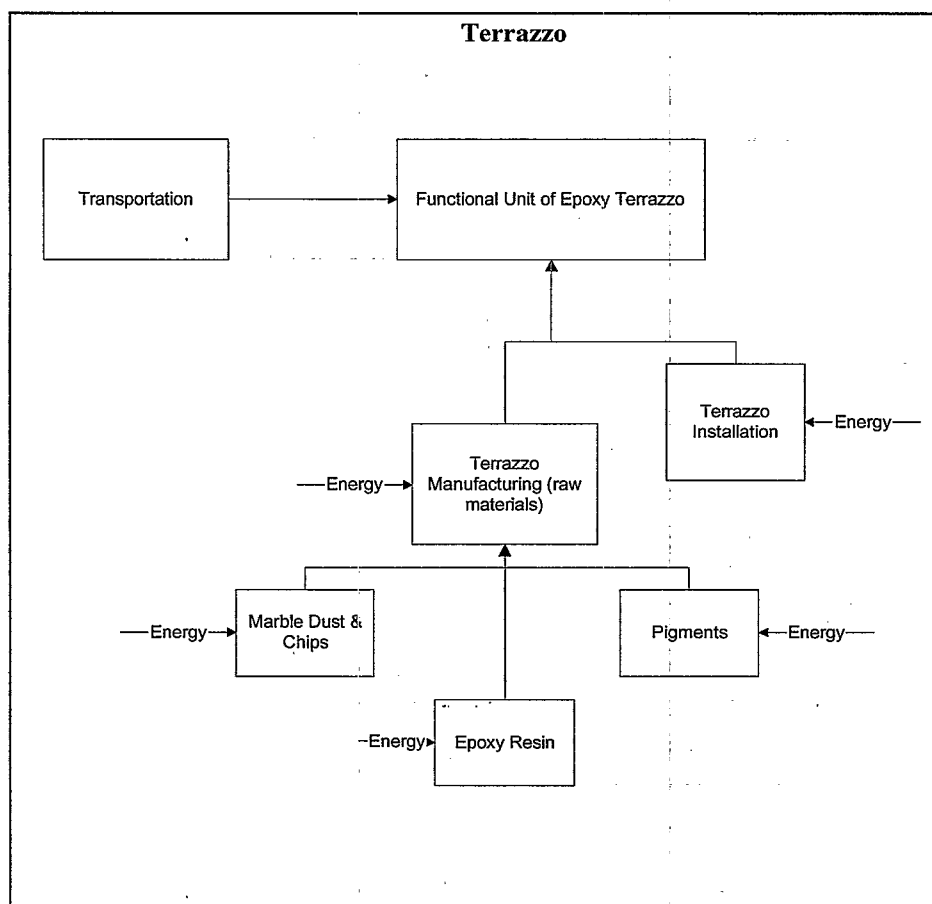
Terrazzo

Transportation

Functional Unit of Epoxy Terrazzo

Terrazzo Installation

Energy

Energy

Terrazzo Manufacturing (raw materials)

Energy

Marble Dust & Chips

Pigments

Energy

Energy

Epoxy Resin